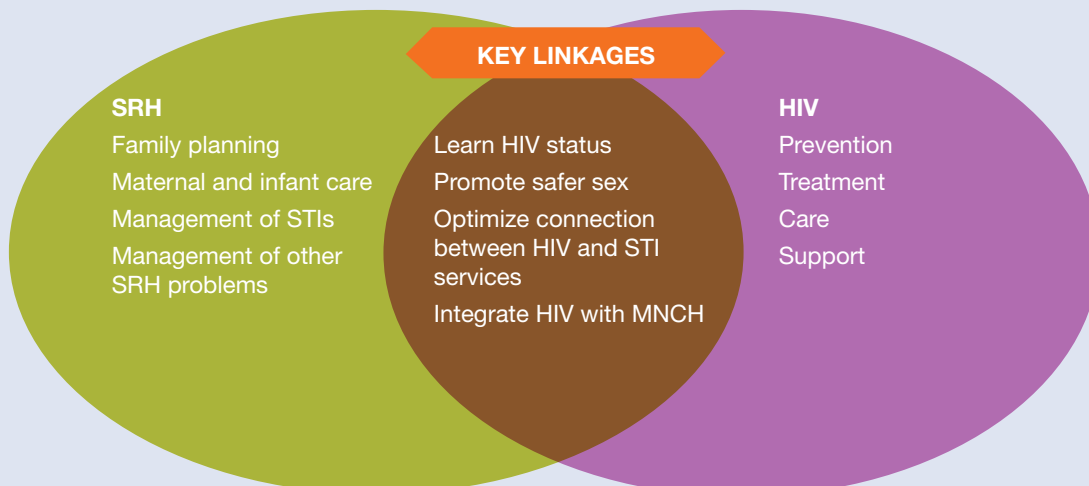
KEY LINKAGES

SRH
Family planning
Maternal and infant care
Management of STIs
Management of other SRH problems

Learn HIV status
Promote safer sex
Optimize connection between HIV and STI services
Integrate HIV with MNCH

HIV
Prevention
Treatment
Care
Support